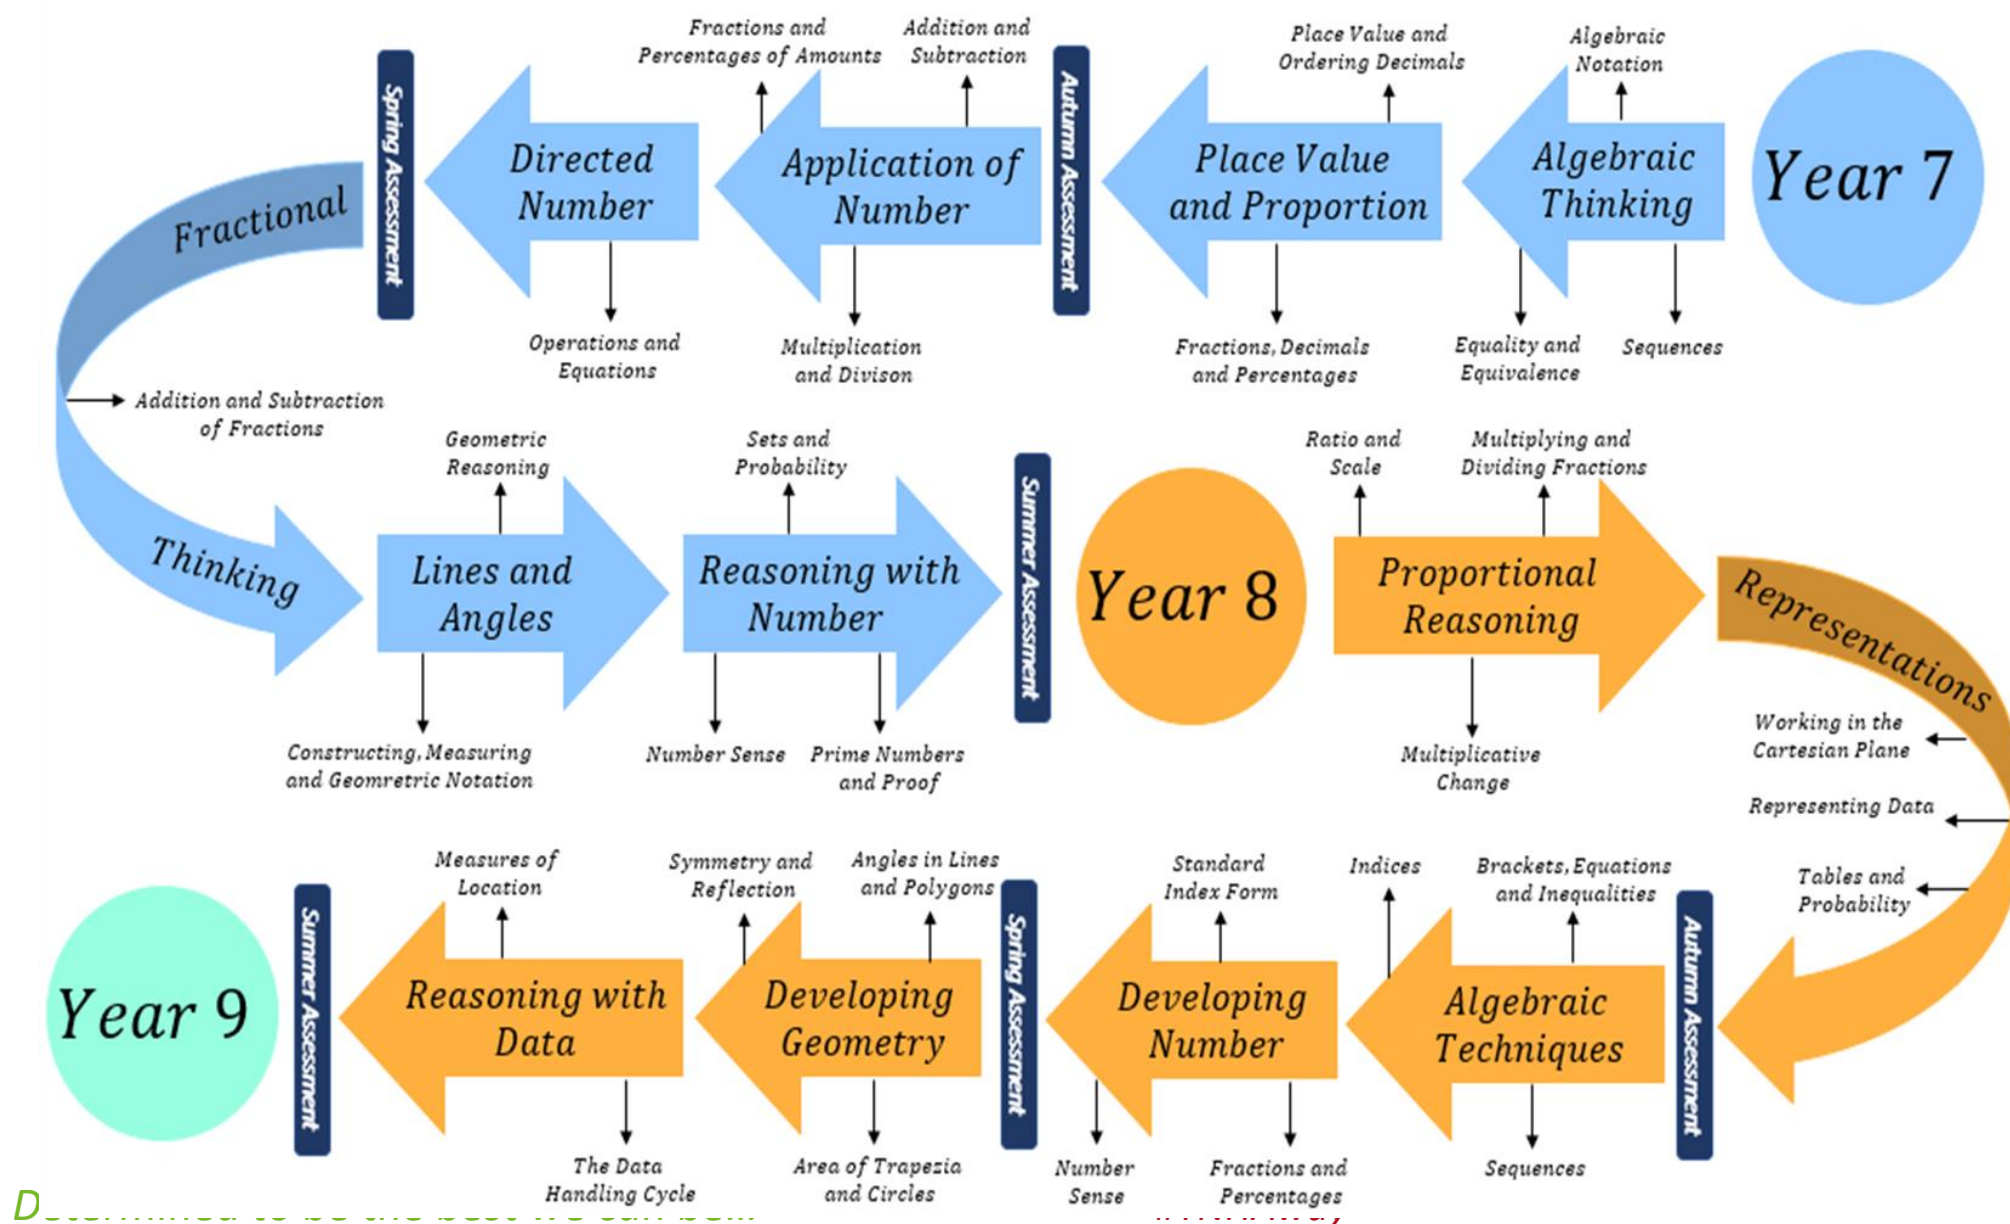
Year 7

Algebraic Thinking

Algebraic Notation

Equality and Equivalence

Sequences

Place Value and Proportion

Place Value and Ordering Decimals

Fractions, Decimals and Percentages

Autumn Assessment

Application of Number

Fractions and Percentages of Amounts

Addition and Subtraction

Multiplication and Divison

Directed Number

Operations and Equations

Spring Assessment

Fractional Thinking

Addition and Subtraction of Fractions

Lines and Angles

Geometric Reasoning

Constructing, Measuring and Geomretric Notation

Reasoning with Number

Sets and Probability

Number Sense

Prime Numbers and Proof

Summer Assessment

Year 8

Proportional Reasoning

Ratio and Scale

Multiplying and Dividing Fractions

Multiplicative Change

Representations

Working in the Cartesian Plane

Representing Data

Tables and Probability

Autumn Assessment

Algebraic Techniques

Indices

Brackets, Equations and Inequalities

Sequences

Developing Number

Standard Index Form

Number Sense

Fractions and Percentages

Spring Assessment

Developing Geometry

Symmetry and Reflection

Angles in Lines and Polygons

Area of Trapezia and Circles

Reasoning with Data

Measures of Location

The Data Handling Cycle

Summer Assessment

Year 9

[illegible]